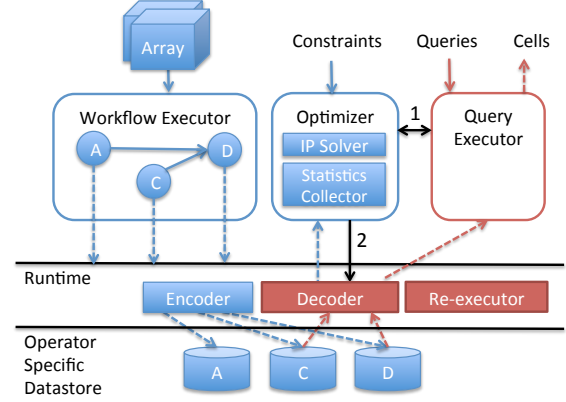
Array

Workflow Executor

A

C

D

Constraints

Optimizer

IP Solver

Statistics Collector

Queries

Cells

Query Executor

1

2

Runtime

Encoder

Decoder

Re-executor

Operator Specific Datastore

A

C

D